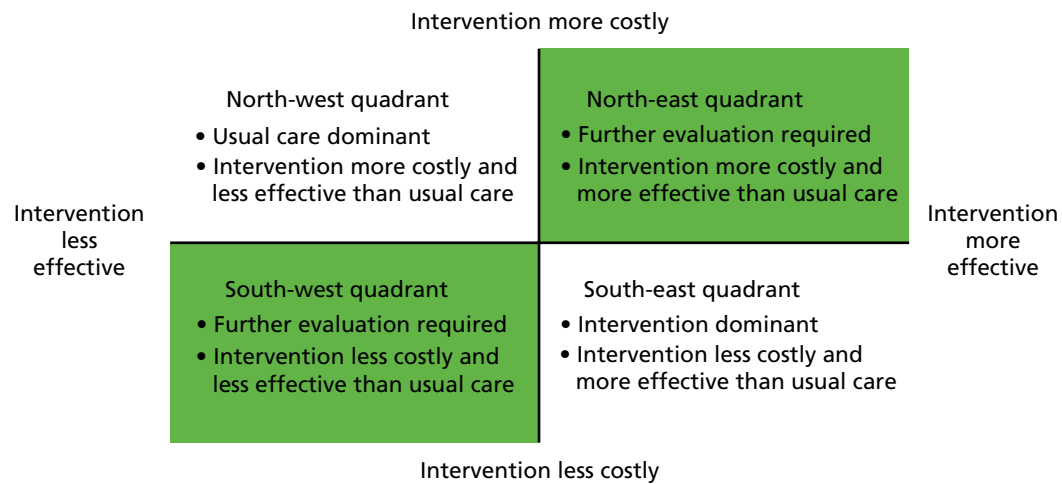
Intervention more costly

North-west quadrant
• Usual care dominant
• Intervention more costly and less effective than usual care

North-east quadrant
• Further evaluation required
• Intervention more costly and more effective than usual care

Intervention less effective

Intervention more effective

South-west quadrant
• Further evaluation required
• Intervention less costly and less effective than usual care

South-east quadrant
• Intervention dominant
• Intervention less costly and more effective than usual care

Intervention less costly